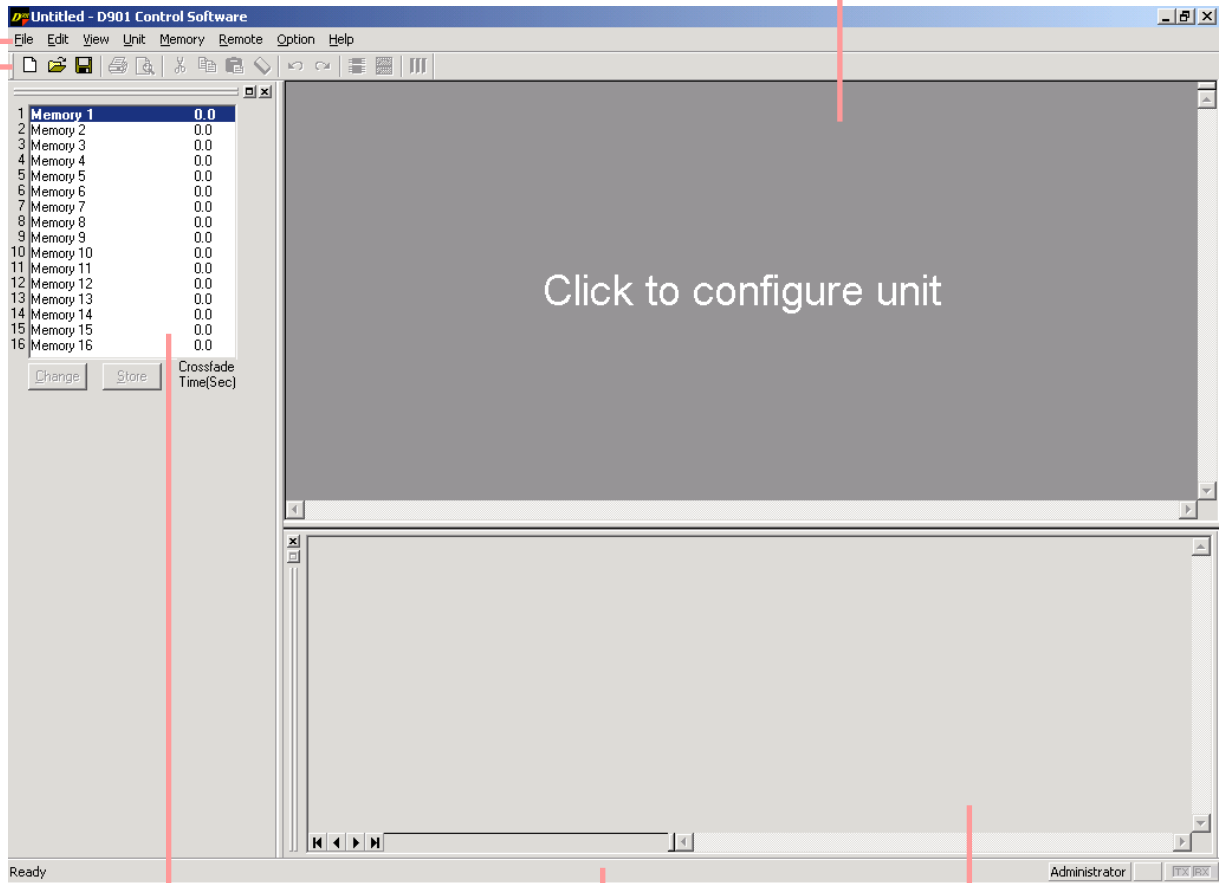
Untitled - D901 Control Software

File Edit View Unit Memory Remote Option Help

| | | |
|---|---|---|
| 1 | Memory 1 | 0.0 |
| 2 | Memory 2 | 0.0 |
| 3 | Memory 3 | 0.0 |
| 4 | Memory 4 | 0.0 |
| 5 | Memory 5 | 0.0 |
| 6 | Memory 6 | 0.0 |
| 7 | Memory 7 | 0.0 |
| 8 | Memory 8 | 0.0 |
| 9 | Memory 9 | 0.0 |
| 10 | Memory 10 | 0.0 |
| 11 | Memory 11 | 0.0 |
| 12 | Memory 12 | 0.0 |
| 13 | Memory 13 | 0.0 |
| 14 | Memory 14 | 0.0 |
| 15 | Memory 15 | 0.0 |
| 16 | Memory 16 | 0.0 |

Change Store Crossfade Time(Sec)

Click to configure unit

Ready

Administrator TX RX